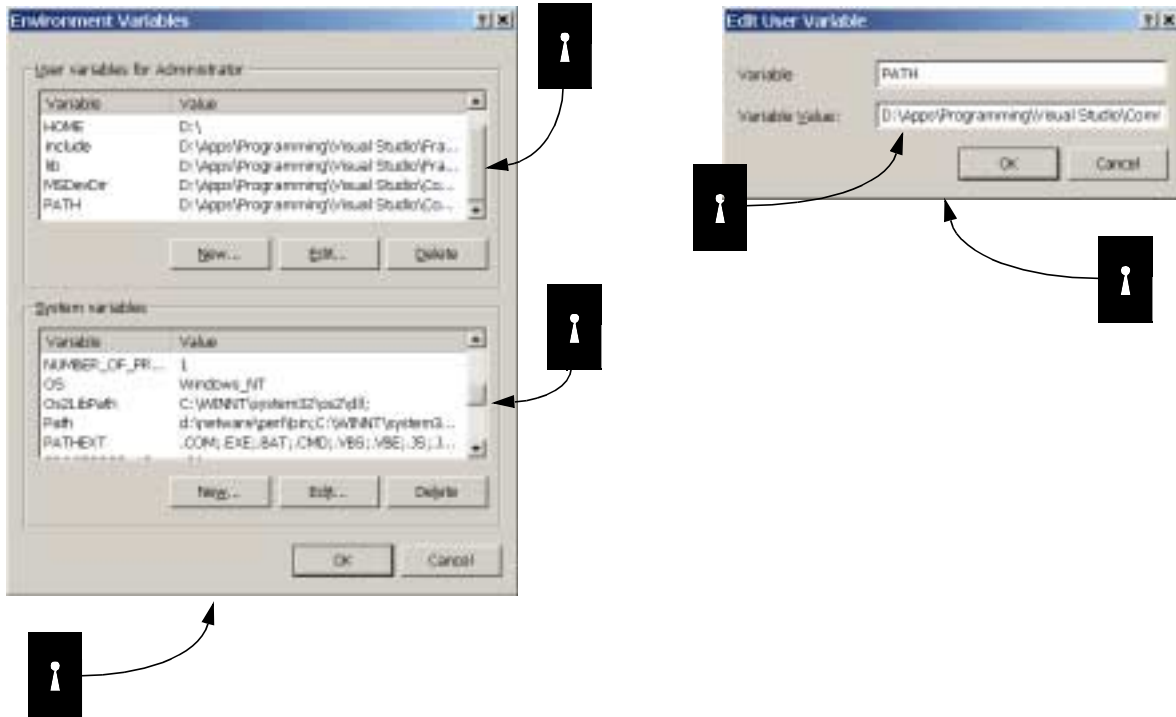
Environment Variables

User variables for Administrator

| Variable | Value |
|---|---|
| HOME | D:\ |
| include | D:\Apps\Programming\Visual Studio\Fra... |
| lib | D:\Apps\Programming\Visual Studio\Fra... |
| MSDevDir | D:\Apps\Programming\Visual Studio\Co... |
| PATH | D:\Apps\Programming\Visual Studio\Co... |

New... Edit... Delete

System variables

| Variable | Value |
|---|---|
| NUMBER_OF_PR... | 1 |
| OS | Windows_NT |
| Os2LibPath | C:\WINNT\system32\os2\dll; |
| Path | d:\netware\perf\bin;C:\WINNT\system3... |
| PATHEXT | .COM;.EXE;.BAT;.CMD;.VBS;.VBE;.JS;.J... |

New... Edit... Delete

OK Cancel

Edit User Variable

Variable: PATH

Variable Value: D:\Apps\Programming\Visual Studio\Com

OK Cancel